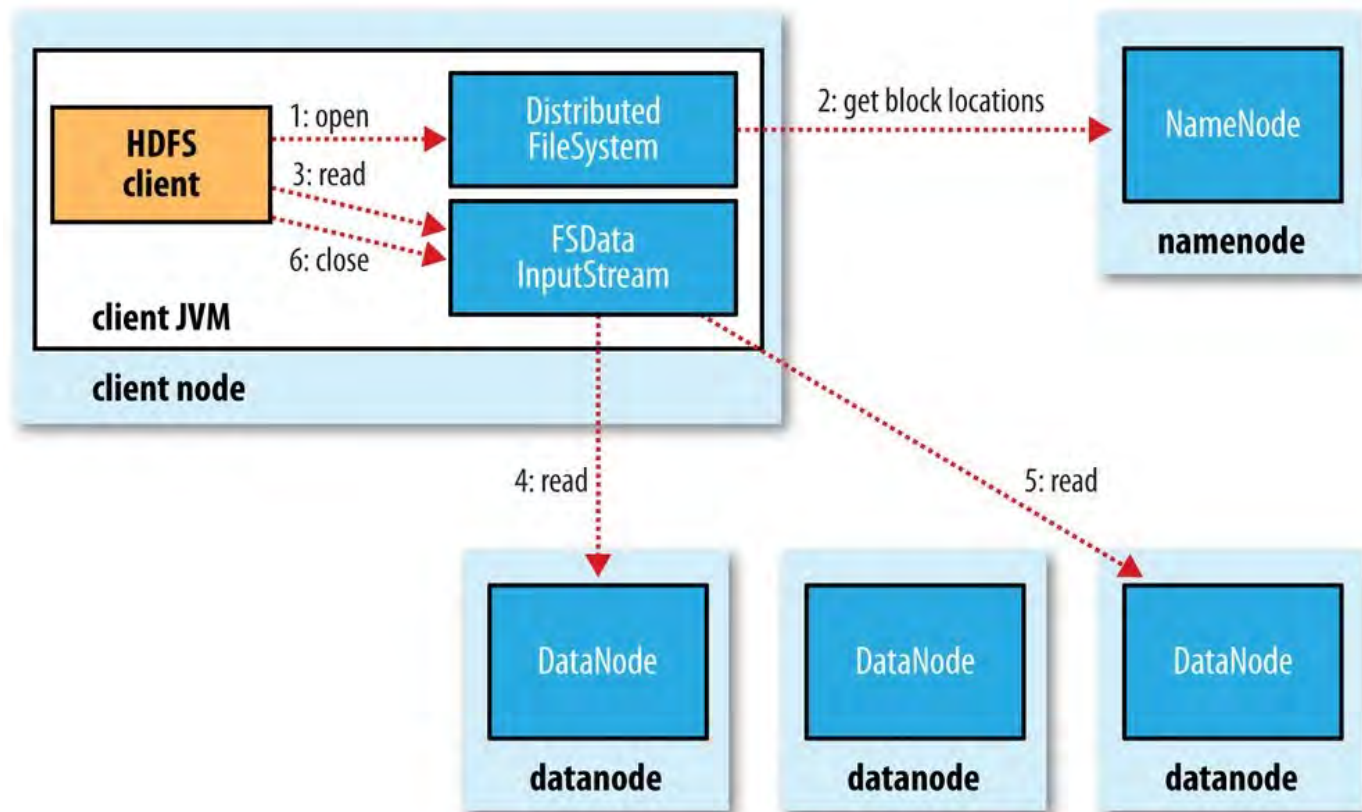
HDFS client

1: open

3: read

6: close

Distributed FileSystem

FSData InputStream

client JVM

client node

2: get block locations

NameNode

namenode

4: read

5: read

DataNode

datanode

DataNode

datanode

DataNode

datanode